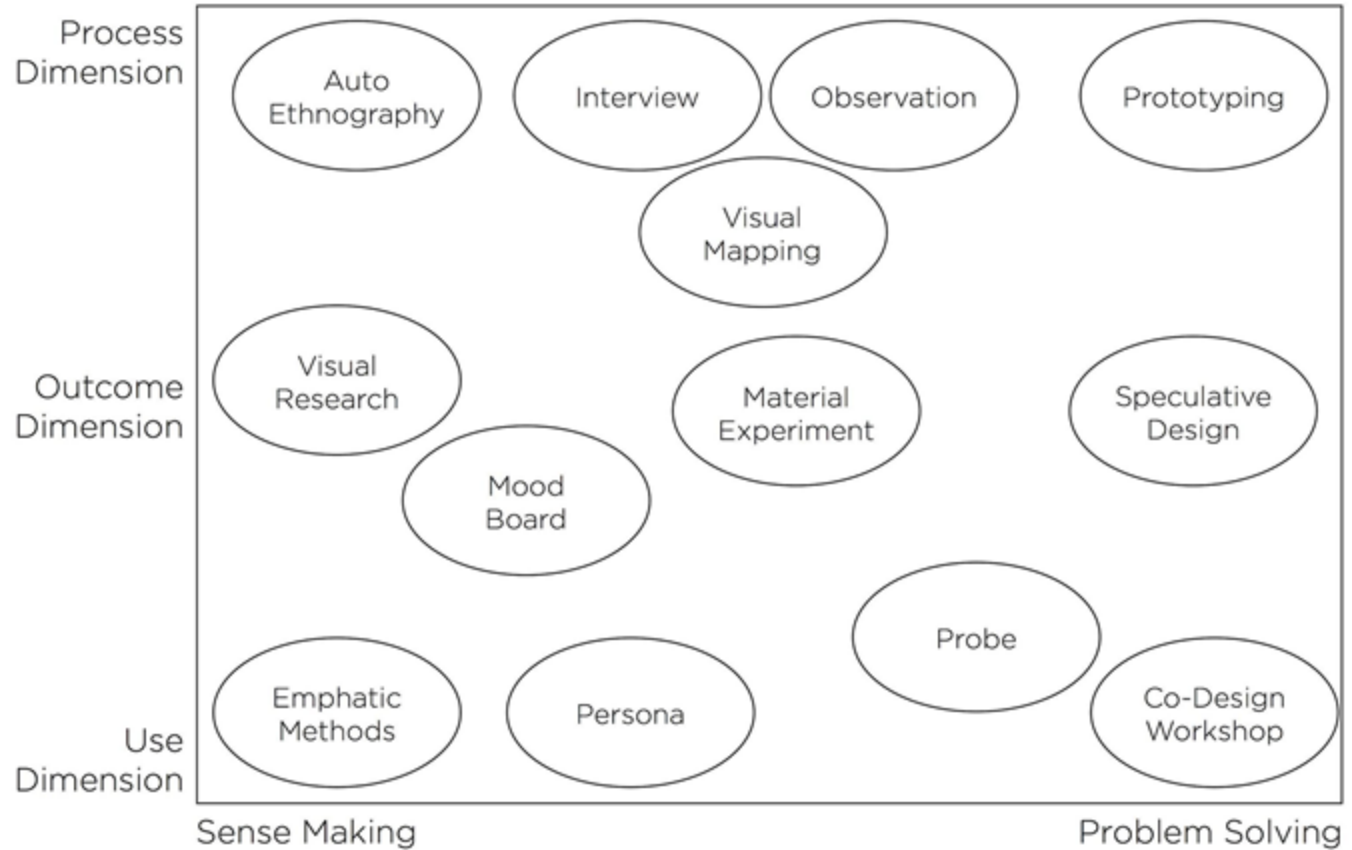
Process Dimension

Auto Ethnography

Interview

Observation

Prototyping

Visual Mapping

Outcome Dimension

Visual Research

Material Experiment

Speculative Design

Mood Board

Probe

Use Dimension

Emphatic Methods

Persona

Co-Design Workshop

Sense Making

Problem Solving